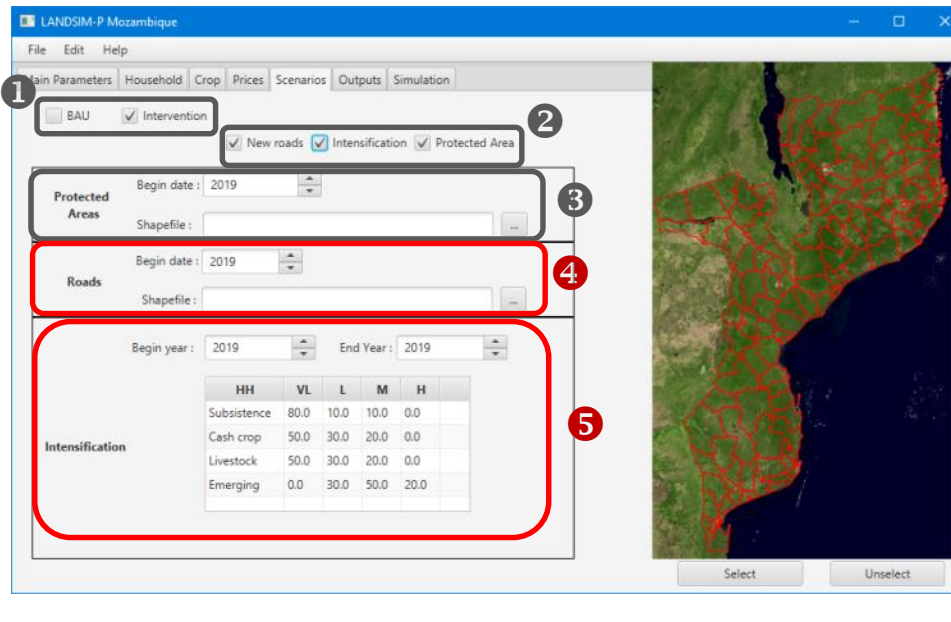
LANDSIM-P Mozambique

File Edit Help

Main Parameters | Household | Crop | Prices | Scenarios | Outputs | Simulation

1

BAU Intervention

2

New roads Intensification Protected Area

Protected Areas

Begin date : 2019

Shapefile : ...

3

Roads

Begin date : 2019

Shapefile : ...

4

Begin year : 2019 End Year : 2019

Intensification

| HH | VL | L | M | H |
|---|---|---|---|---|
| Subsistence | 80.0 | 10.0 | 10.0 | 0.0 |
| Cash crop | 50.0 | 30.0 | 20.0 | 0.0 |
| Livestock | 50.0 | 30.0 | 20.0 | 0.0 |
| Emerging | 0.0 | 30.0 | 50.0 | 20.0 |

5

Select Unselect